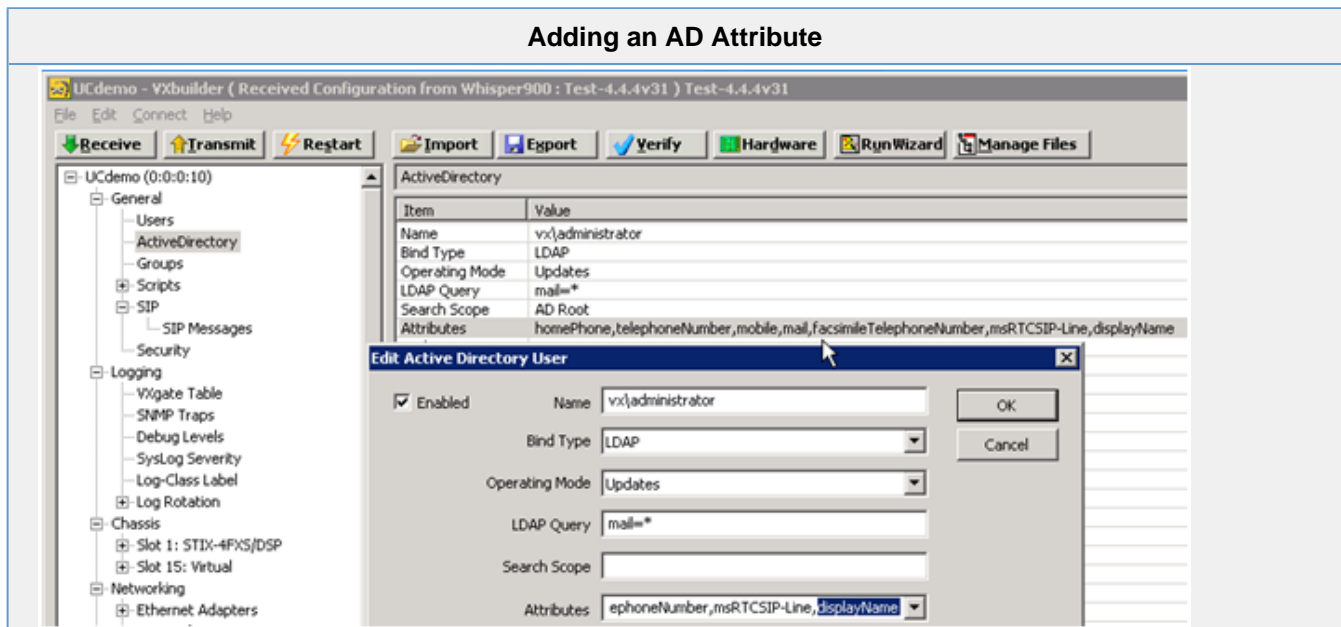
Adding an AD Attribute

UCdemo - VXbuilder ( Received Configuration from Whisper900 : Test-4.4.4v31 ) Test-4.4.4v31

File Edit Connect Help

Receive Transmit Restart Import Export Verify Hardware RunWizard Manage Files

UCdemo (0:0:0:10)
General
Users
ActiveDirectory
Groups
Scripts
SIP
SIP Messages
Security
Logging
VXgate Table
SNMP Traps
Debug Levels
SysLog Severity
Log-Class Label
Log Rotation
Chassis
Slot 1: STIX-4FXS/DSP
Slot 15: Virtual
Networking
Ethernet Adapters

ActiveDirectory

| Item | Value |
|---|---|
| Name | vx\administrator |
| Bind Type | LDAP |
| Operating Mode | Updates |
| LDAP Query | mail=* |
| Search Scope | AD Root |
| Attributes | homePhone,telephoneNumber,mobile,mail,facsimileTelephoneNumber,msRTCSIP-Line,displayName |

Edit Active Directory User

Enabled

Name vx\administrator

Bind Type LDAP

Operating Mode Updates

LDAP Query mail=*

Search Scope

Attributes ephoneNumber,msRTCSIP-Line,displayName

OK

Cancel